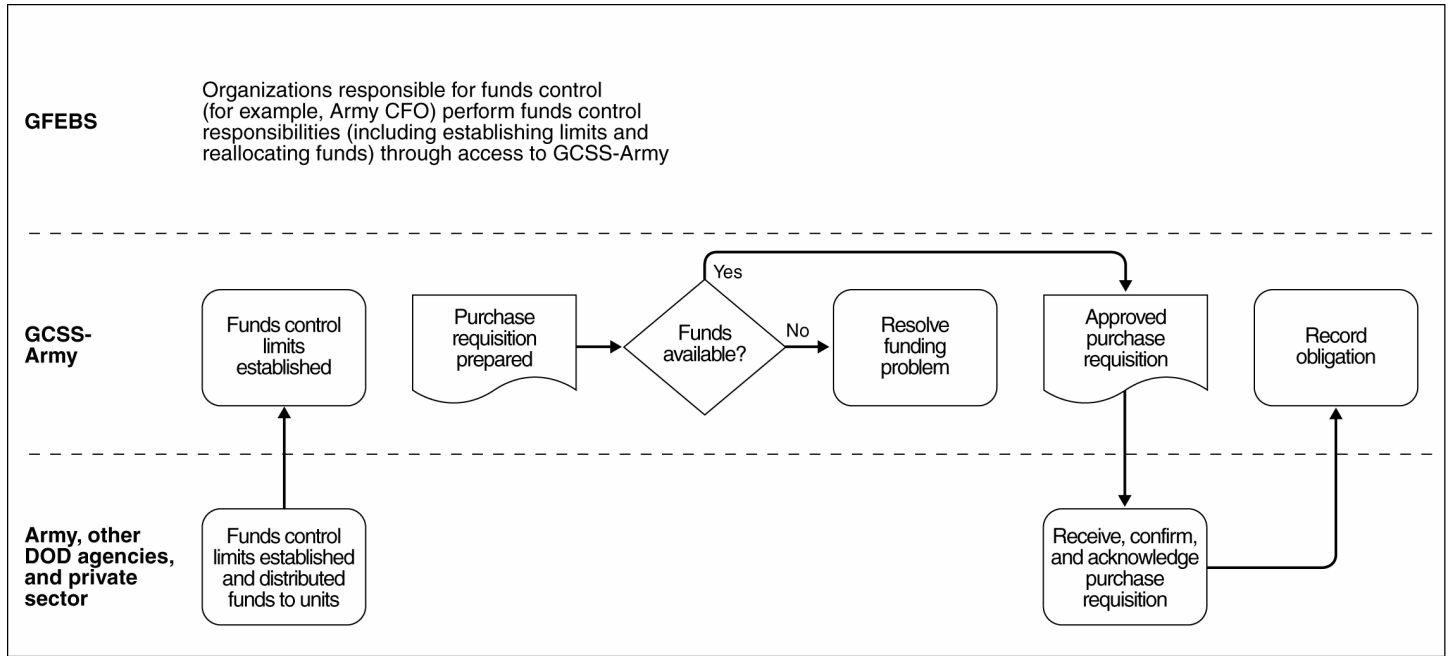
GFEBS

Organizations responsible for funds control (for example, Army CFO) perform funds control responsibilities (including establishing limits and reallocating funds) through access to GCSS-Army

GCSS-Army

Funds control limits established

Purchase requisition prepared

Funds available?

Yes

No

Resolve funding problem

Approved purchase requisition

Record obligation

Army, other DOD agencies, and private sector

Funds control limits established and distributed funds to units

Receive, confirm, and acknowledge purchase requisition